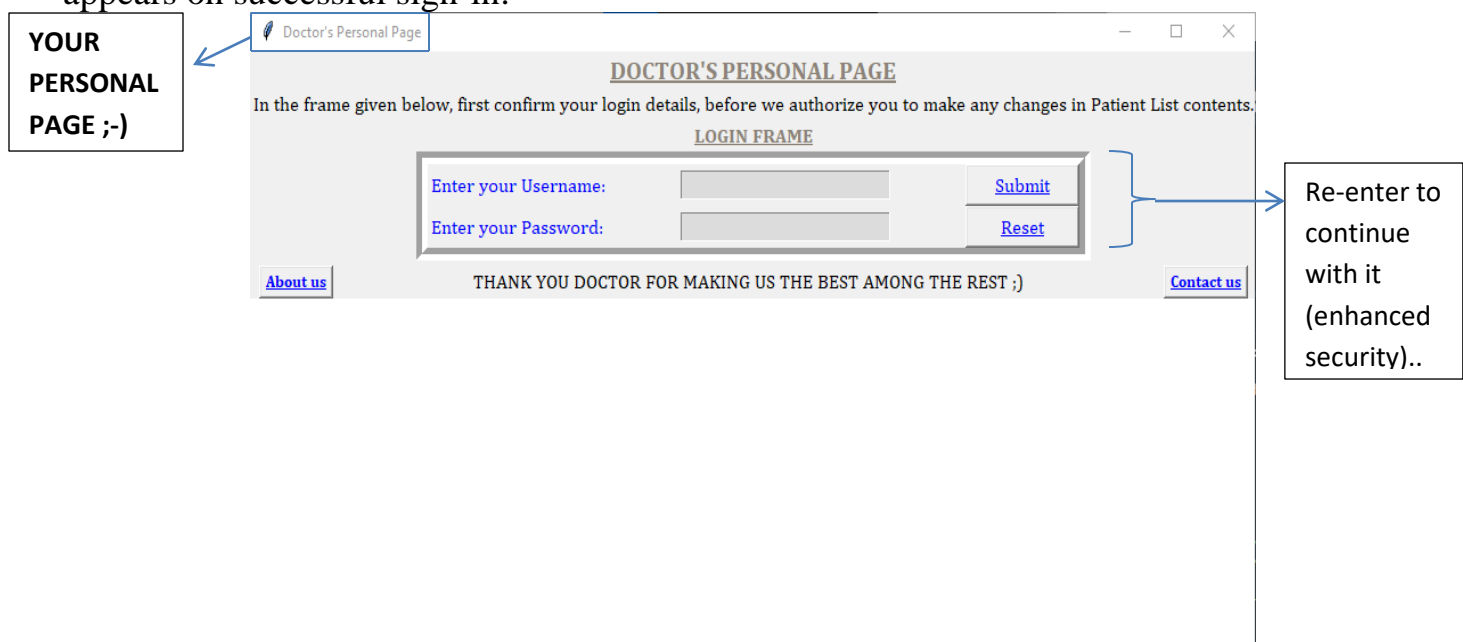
appears on successful sign-in.

YOUR PERSONAL PAGE ;-)

Doctor's Personal Page

DOCTOR'S PERSONAL PAGE

In the frame given below, first confirm your login details, before we authorize you to make any changes in Patient List contents.

LOGIN FRAME

Enter your Username:

Enter your Password:

Submit

Reset

About us

THANK YOU DOCTOR FOR MAKING US THE BEST AMONG THE REST ;)

Contact us

Re-enter to continue with it (enhanced security)..